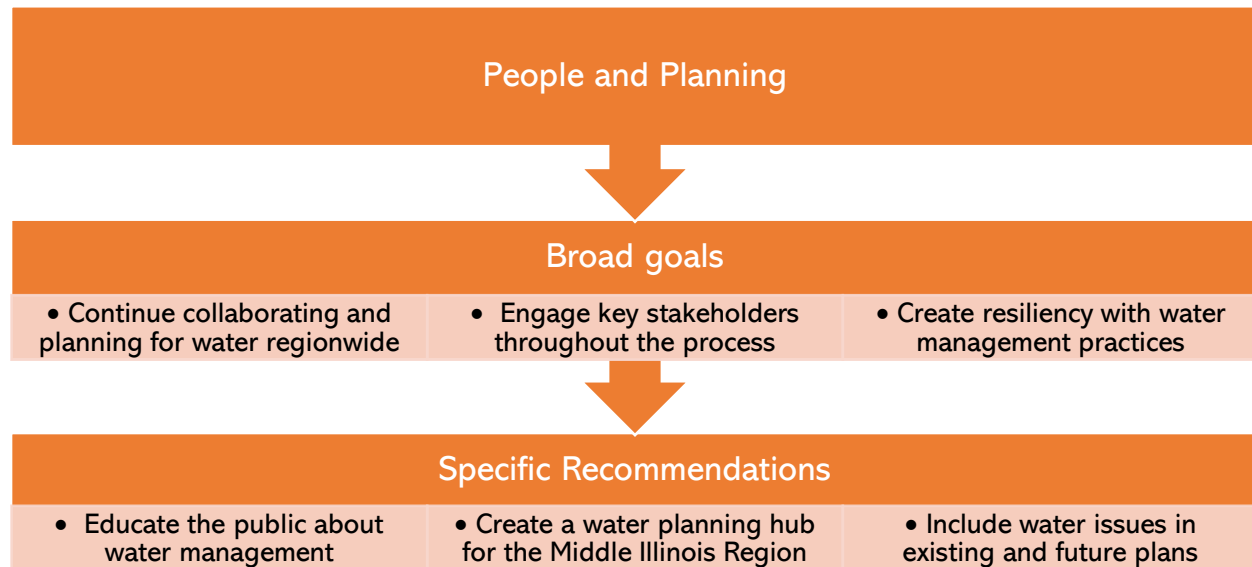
People and Planning

Broad goals

| • Continue collaborating and planning for water regionwide | • Engage key stakeholders throughout the process | • Create resiliency with water management practices |
|---|---|---|

Specific Recommendations

| • Educate the public about water management | • Create a water planning hub for the Middle Illinois Region | • Include water issues in existing and future plans |
|---|---|---|